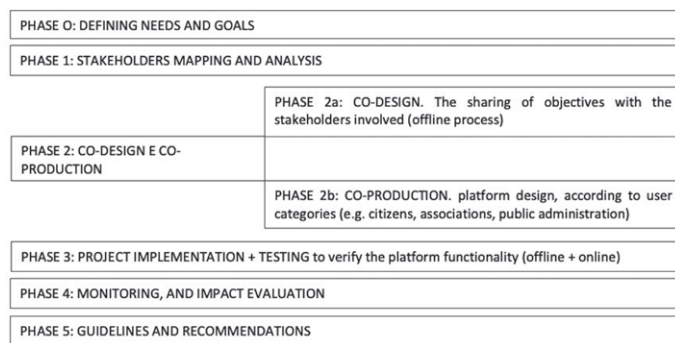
PHASE O: DEFINING NEEDS AND GOALS

PHASE 1: STAKEHOLDERS MAPPING AND ANALYSIS

| | |
|---|---|
| | PHASE 2a: CO-DESIGN. The sharing of objectives with the stakeholders involved (offline process) |
| PHASE 2: CO-DESIGN E CO-PRODUCTION | |
| | PHASE 2b: CO-PRODUCTION. platform design, according to user categories (e.g. citizens, associations, public administration) |

PHASE 3: PROJECT IMPLEMENTATION + TESTING to verify the platform functionality (offline + online)

PHASE 4: MONITORING, AND IMPACT EVALUATION

PHASE 5: GUIDELINES AND RECOMMENDATIONS